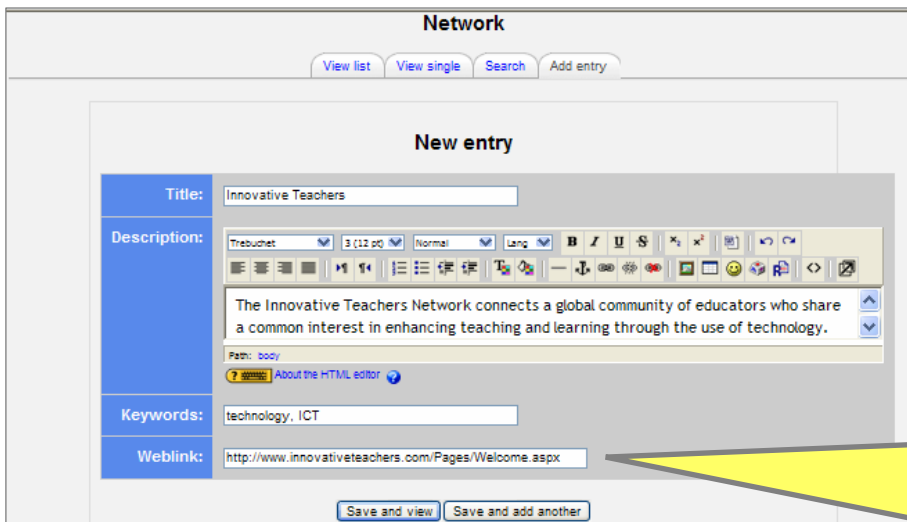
Network

View list | View single | Search | Add entry

New entry

| Title: | Innovative Teachers |
|---|---|
| Description: | Trebuchet 3 (12 pt) Normal Lang B I U S $x_2$ $x^2$ The Innovative Teachers Network connects a global community of educators who share a common interest in enhancing teaching and learning through the use of technology. Path: body About the HTML editor |
| Keywords: | technology, ICT |
| Weblink: | http://www.innovativeteachers.com/Pages/Welcome.aspx |

Save and view | Save and add another